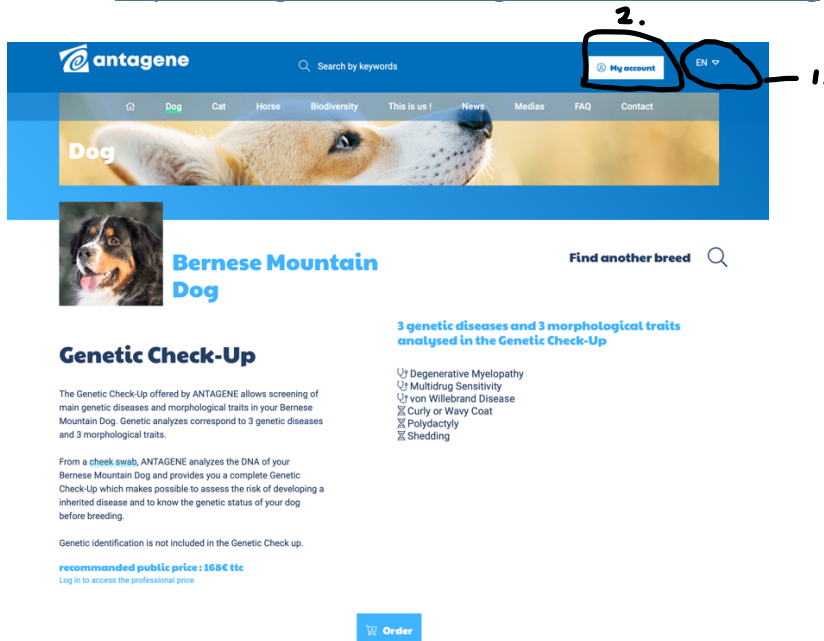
2.

antagene

Search by keywords

My account

EN

1.

Dog Cat Horse Biodiversity This is us ! News Medias FAQ Contact

Dog

Bernese Mountain Dog

Find another breed

Genetic Check-Up

The Genetic Check-Up offered by ANTAGENE allows screening of main genetic diseases and morphological traits in your Bernese Mountain Dog. Genetic analyzes correspond to 3 genetic diseases and 3 morphological traits.

From a cheek swab, ANTAGENE analyzes the DNA of your Bernese Mountain Dog and provides you a complete Genetic Check-Up which makes possible to assess the risk of developing a inherited disease and to know the genetic status of your dog before breeding.

Genetic identification is not included in the Genetic Check up.

recommanded public price : 168€ ttc
Log in to access the professional price

3 genetic diseases and 3 morphological traits analysed in the Genetic Check-Up

Degenerative Myelopathy
Multidrug Sensitivity
von Willebrand Disease
Curly or Wavy Coat
Polydactyly
Shedding

Order